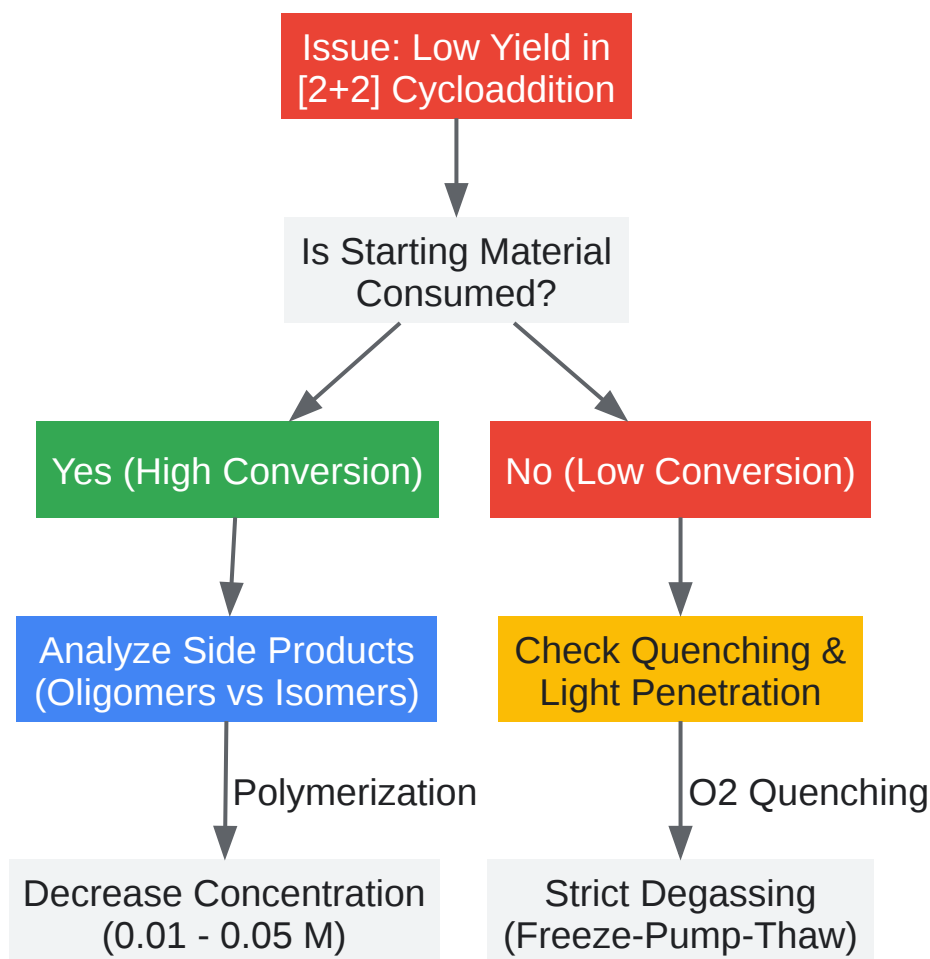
Issue: Low Yield in [2+2] Cycloaddition

Is Starting Material Consumed?

Yes (High Conversion)

No (Low Conversion)

Analyze Side Products (Oligomers vs Isomers)

Check Quenching & Light Penetration

Polymerization

O2 Quenching

Decrease Concentration (0.01 - 0.05 M)

Strict Degassing (Freeze-Pump-Thaw)